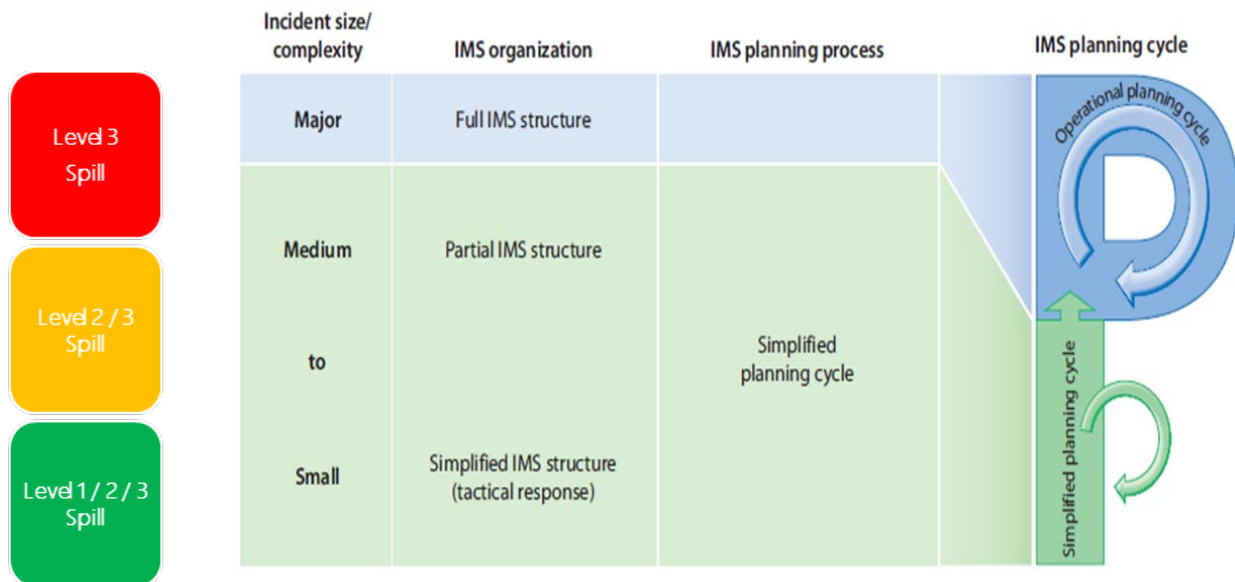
Level 3
Spill

Level 2 / 3
Spill

Level 1 / 2 / 3
Spill

| Incident size/ complexity | IMS organization | IMS planning process |
|---|---|---|
| Major | Full IMS structure | |
| Medium | Partial IMS structure | |
| to | | Simplified planning cycle |
| Small | Simplified IMS structure (tactical response) | |

IMS planning cycle

Operational planning cycle

Simplified planning cycle